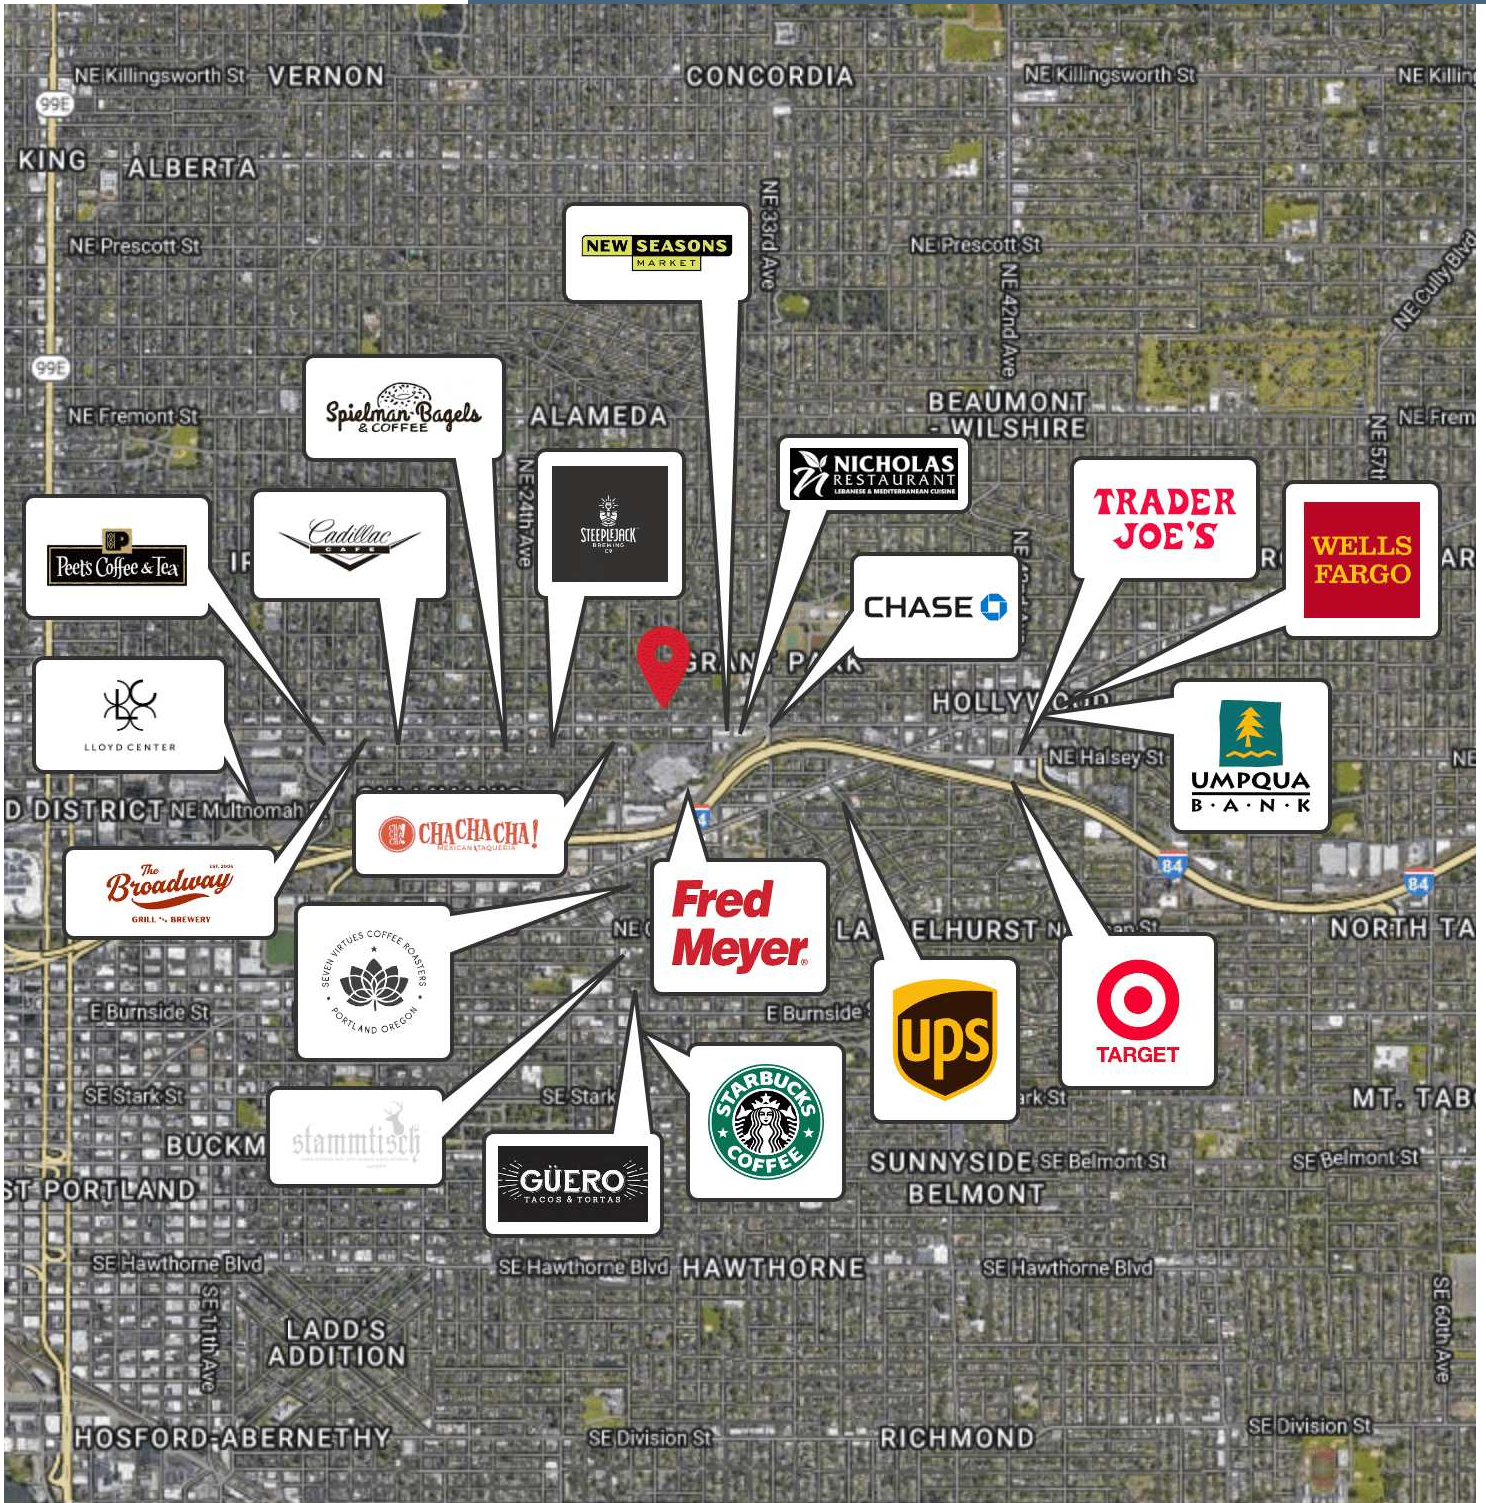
NE Killingsworth St VERNON
CONCORDIA
NE Killingsworth St
NE Killin
99E
KING
ALBERTA
NE Prescott St
NE Prescott St
NE 33rd Ave
NE 42nd Ave
NE Cully Blvd
99E
NE Fremont St
ALAMEDA
BEAUMONT - WILSHIRE
NE Frem
NE 57th
NE 24th Ave
NEW SEASONS MARKET
Spielman Bagels & COFFEE
STEEPLEJACK BREWING CO
NICHOLAS RESTAURANT LEBANESE & MEDITERRANEAN CUISINE
TRADER JOE'S
WELLS FARGO
Peet's Coffee & Tea
Cadillac CAFE
CHASE
LLOYD CENTER
GRAN P K
HOLLYW
NE Halsey St
UMPQUA BANK
D DISTRICT NE Multnomah
CHACHACHA! MEXICAN TAQUERIA
The Broadway GRILL BREWERY
84
84
84
SEVEN VIRTUES COFFEE ROASTERS PORTLAND OREGON
Fred Meyer
LA ELHURST
NORTH TA
E Burnside St
E Burnside
ups
TARGET
SE Stark St
SE Stark
ark St
MT. TAB
stammtisch
BUCKM
GÜERO TACOS & TORTAS
STARBUCKS COFFEE
SUNNYSIDE SE Belmont St
BELMONT
SE Belmont St
ST PORTLAND
SE Hawthorne Blvd
SE Hawthorne Blvd HAWTHORNE
SE Hawthorne Blvd
SE 11th Ave
LADD'S ADDITION
SE 60th Ave
HOSFORD-ABERNETHY
SE Division St
RICHMOND
SE Division St